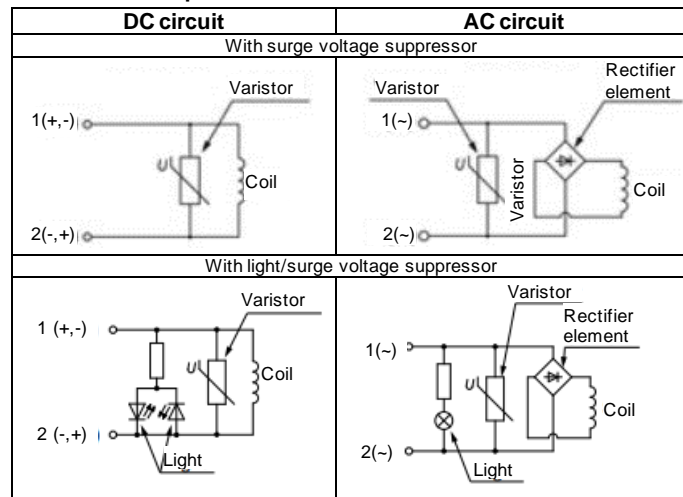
| DC circuit | AC circuit |
|---|---|
| With surge voltage suppressor | |
| Varistor<br>1(+,-)<br>U<br>Coil<br>2(-,+) | Varistor<br>Rectifier element<br>1(~)<br>U<br>Varistor<br>Coil<br>2(~) |
| With light/surge voltage suppressor | |
| Varistor<br>1 (+,-)<br>U<br>Coil<br>2 (-,+)<br>Light | Varistor<br>Rectifier element<br>1(~)<br>U<br>Coil<br>2(~)<br>Light |